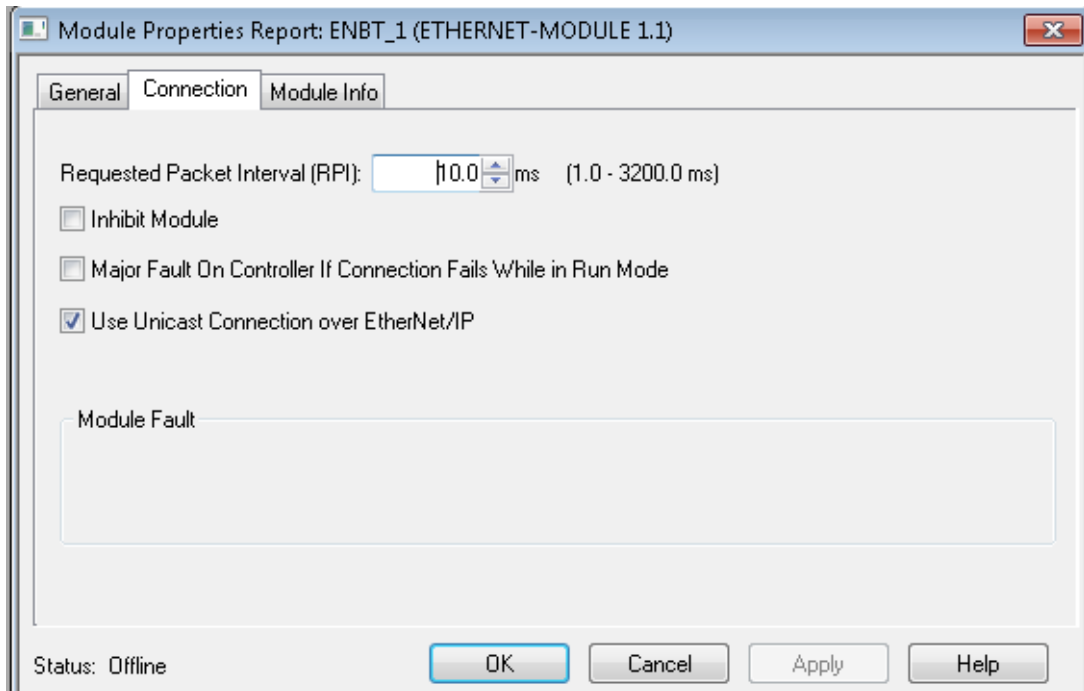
Module Properties Report: ENBT_1 (ETHERNET-MODULE 1.1)

General | Connection | Module Info

Requested Packet Interval (RPI): 10.0 ms (1.0 - 3200.0 ms)

Inhibit Module

Major Fault On Controller If Connection Fails While in Run Mode

Use Unicast Connection over EtherNet/IP

Module Fault

Status: Offline

OK | Cancel | Apply | Help